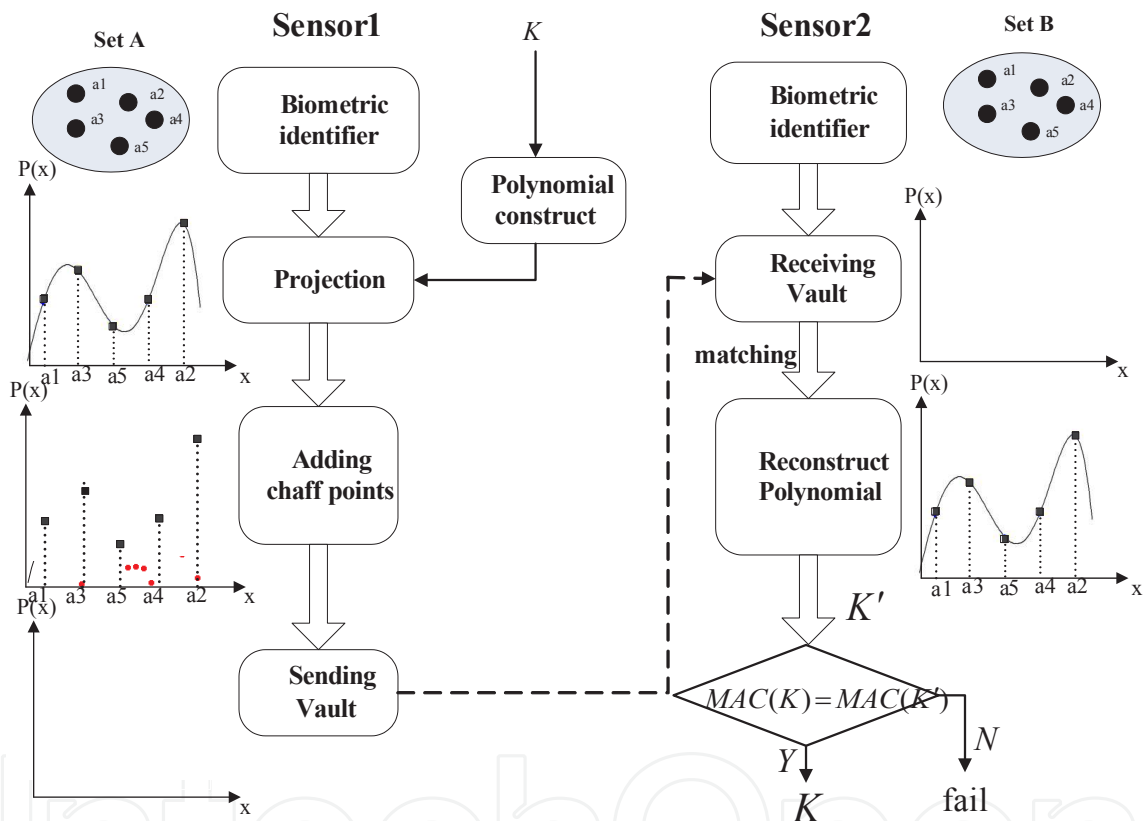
Set A

a1 a2 a3 a4 a5

P(x)

a1 a3 a5 a4 a2 x

P(x)

a1 a3 a5 a4 a2 x

P(x)

x

Sensor1

Biometric identifier

Projection

Adding chaff points

Sending Vault

$K$

Polynomial construct

Sensor2

Biometric identifier

Receiving Vault

matching

Reconstruct Polynomial

$K'$

$MAC(K) = MAC(K')$

$Y$

$K$

$N$

fail

Set B

a1 a2 a3 a4 a5

P(x)

x

P(x)

a1 a3 a5 a4 a2 x